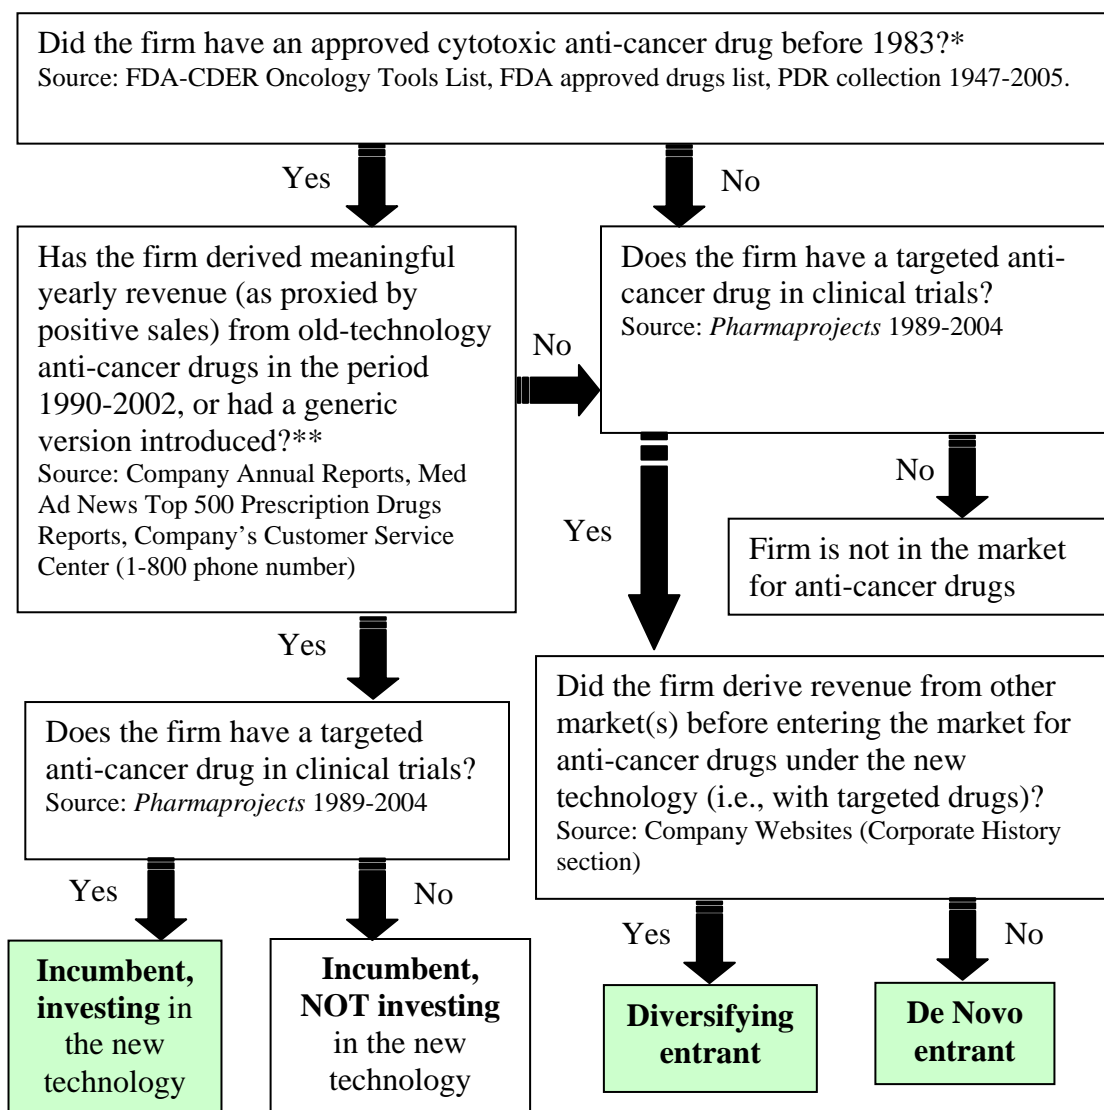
Did the firm have an approved cytotoxic anti-cancer drug before 1983?*
Source: FDA-CDER Oncology Tools List, FDA approved drugs list, PDR collection 1947-2005.

Yes

No

Has the firm derived meaningful yearly revenue (as proxied by positive sales) from old-technology anti-cancer drugs in the period 1990-2002, or had a generic version introduced?**
Source: Company Annual Reports, Med Ad News Top 500 Prescription Drugs Reports, Company's Customer Service Center (1-800 phone number)

No

Does the firm have a targeted anti-cancer drug in clinical trials?
Source: *Pharmaprojects* 1989-2004

No

Yes

Firm is not in the market for anti-cancer drugs

Yes

Does the firm have a targeted anti-cancer drug in clinical trials?
Source: *Pharmaprojects* 1989-2004

Did the firm derive revenue from other market(s) before entering the market for anti-cancer drugs under the new technology (i.e., with targeted drugs)?
Source: Company Websites (Corporate History section)

Yes

No

Yes

No

**Incumbent, investing** in the new technology

**Incumbent, NOT investing** in the new technology

**Diversifying entrant**

**De Novo entrant**